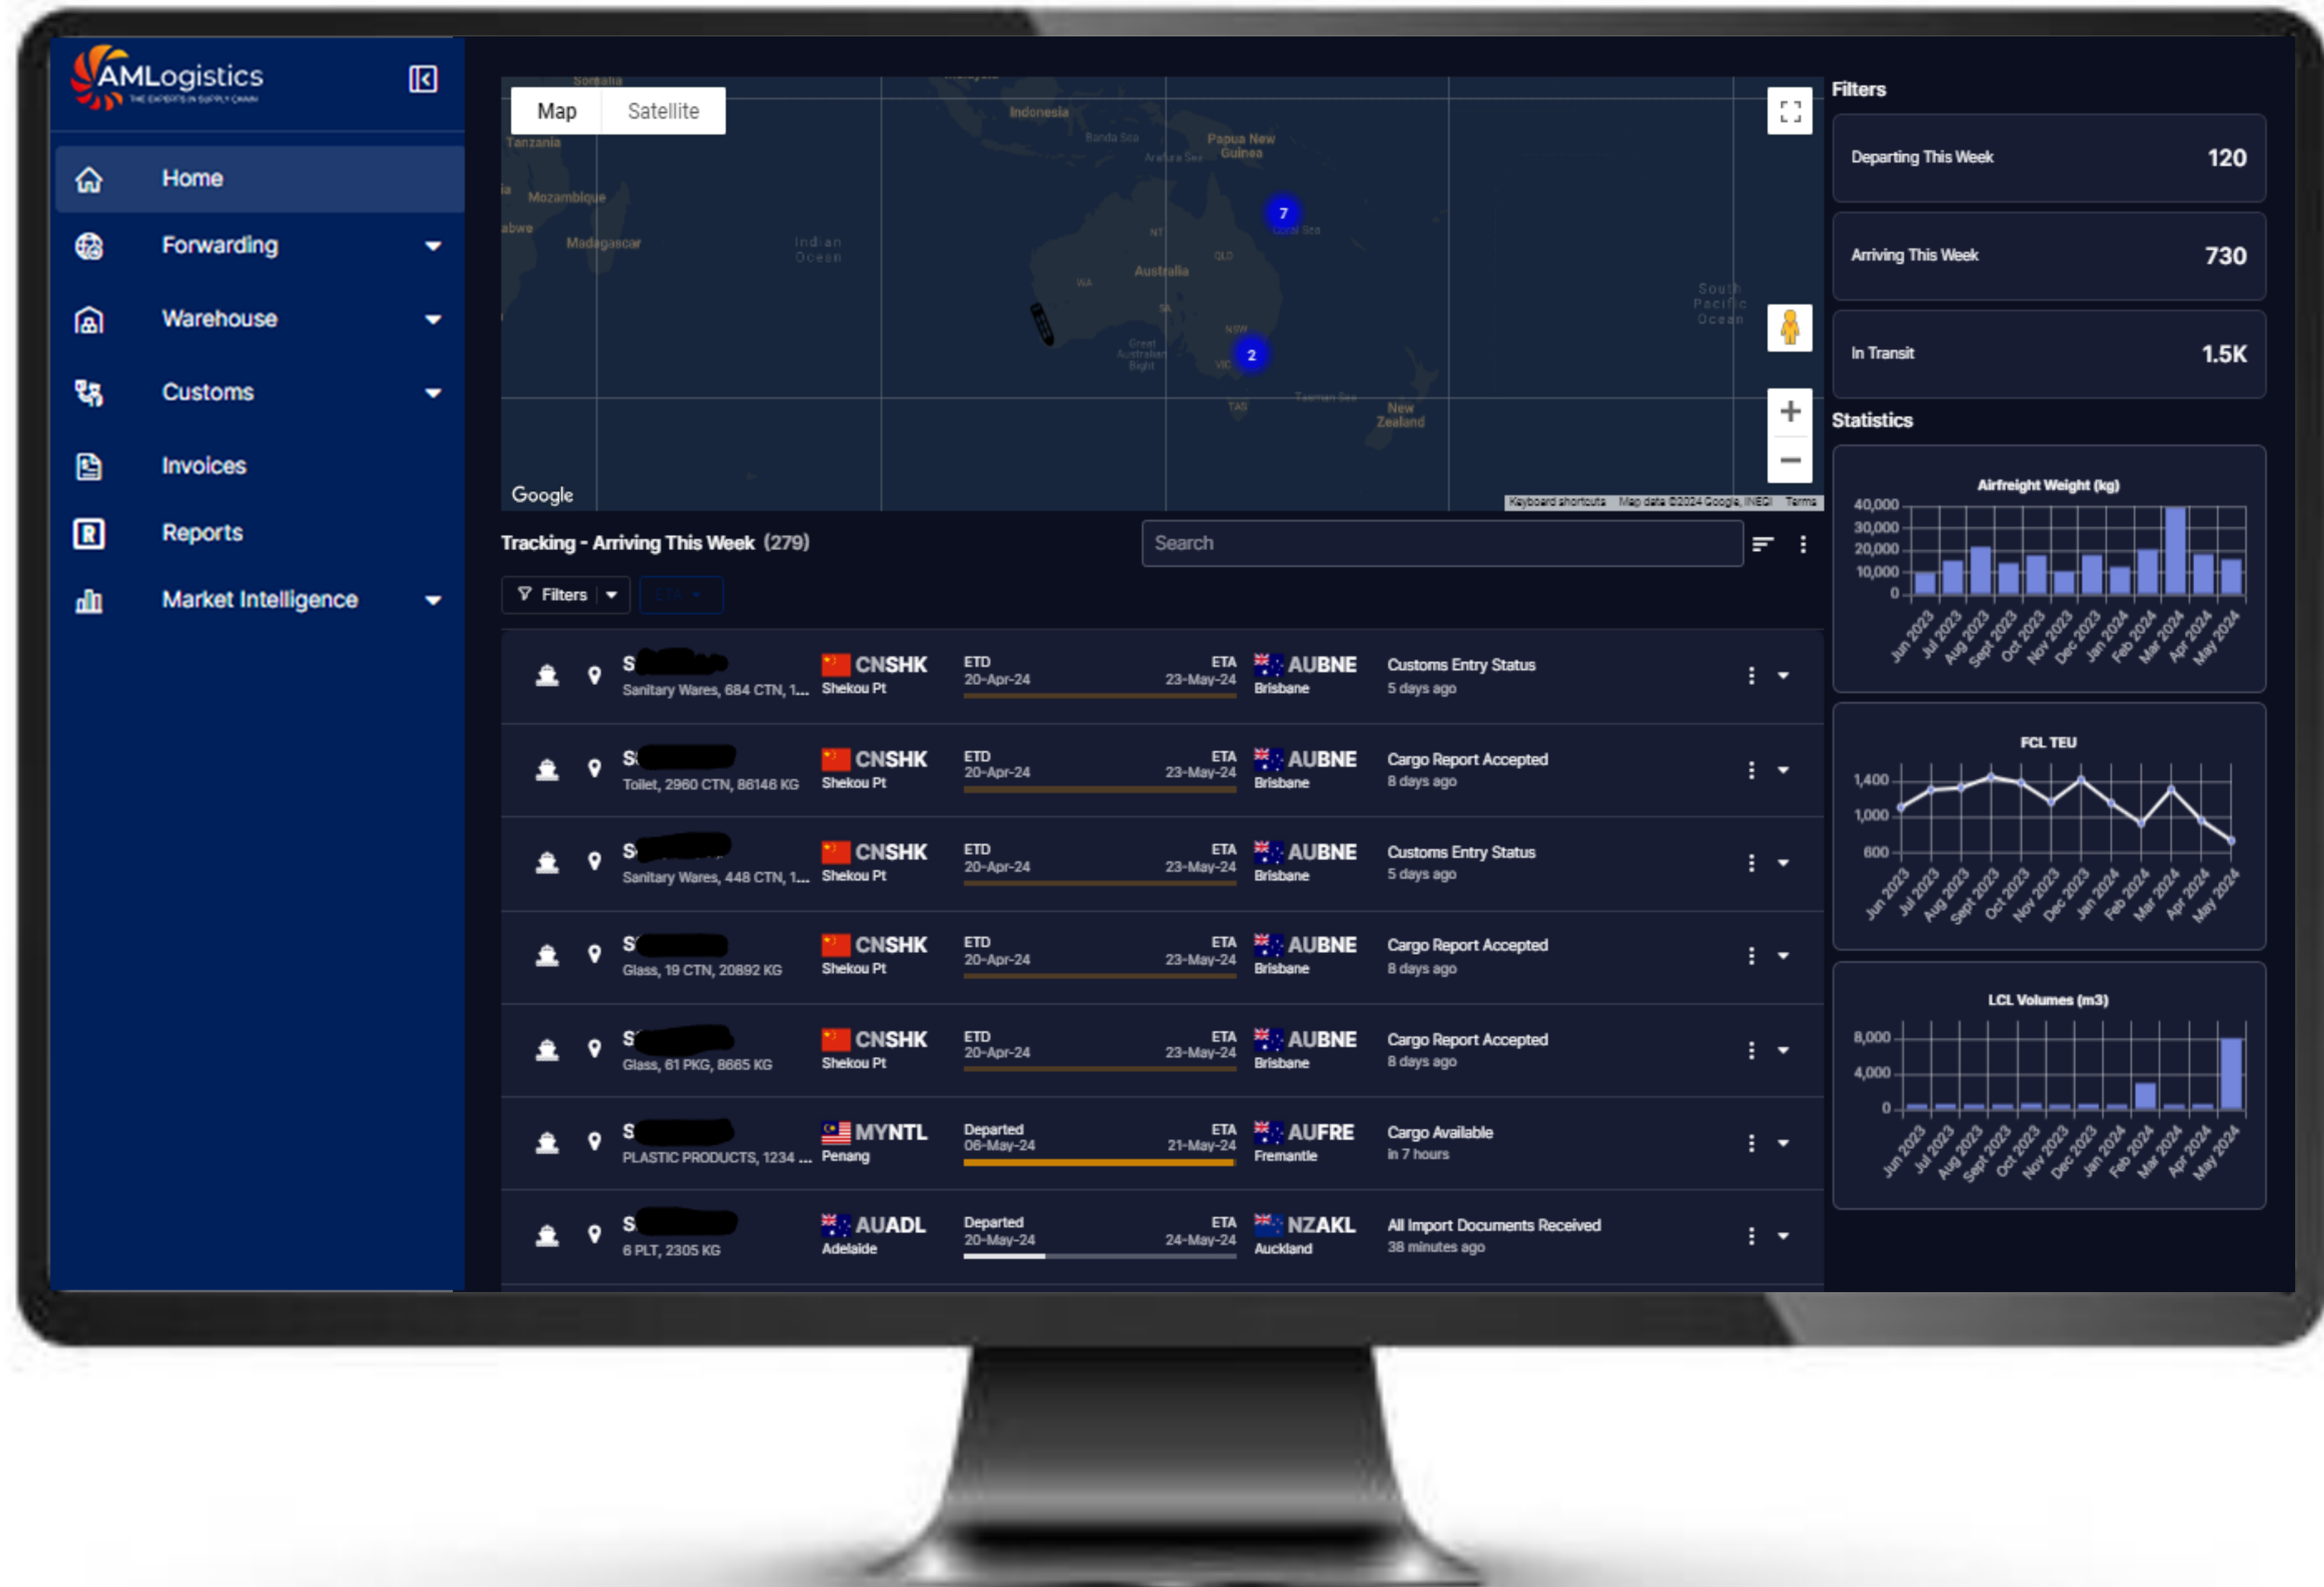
AMLogistics
THE EXPERTS IN SUPPLY CHAIN

Home
Forwarding
Warehouse
Customs
Invoices
Reports
Market Intelligence

Map Satellite

Somalia
Indonesia
Tanzania
Banda Sea
Papua New Guinea
Arafura Sea
Mozambique
Madagascar
Indian Ocean
Coral Sea
NT
Australia
QLD
WA
SA
NSW
Great Australian Bight
VIC
TAS
Tasman Sea
New Zealand
South Pacific Ocean
7
2
Google
Keyboard shortcuts Map data ©2024 Google, INEGI Terms

Tracking - Arriving This Week (279)
Search
Filters

| | | | | | |
|---|---|---|---|---|---|
| S Sanitary Wares, 684 CTN, 1... | CNSHK Shekou Pt | ETD 20-Apr-24 | ETA 23-May-24 | AUBNE Brisbane | Customs Entry Status 5 days ago |
| S Toilet, 2960 CTN, 86146 KG | CNSHK Shekou Pt | ETD 20-Apr-24 | ETA 23-May-24 | AUBNE Brisbane | Cargo Report Accepted 8 days ago |
| S Sanitary Wares, 448 CTN, 1... | CNSHK Shekou Pt | ETD 20-Apr-24 | ETA 23-May-24 | AUBNE Brisbane | Customs Entry Status 5 days ago |
| S Glass, 19 CTN, 20892 KG | CNSHK Shekou Pt | ETD 20-Apr-24 | ETA 23-May-24 | AUBNE Brisbane | Cargo Report Accepted 8 days ago |
| S Glass, 61 PKG, 8665 KG | CNSHK Shekou Pt | ETD 20-Apr-24 | ETA 23-May-24 | AUBNE Brisbane | Cargo Report Accepted 8 days ago |
| S PLASTIC PRODUCTS, 1234 ... | MYNTL Penang | Departed 06-May-24 | ETA 21-May-24 | AUFRE Fremantle | Cargo Available in 7 hours |
| S 6 PLT, 2305 KG | AUADL Adelaide | Departed 20-May-24 | ETA 24-May-24 | NZAKL Auckland | All Import Documents Received 38 minutes ago |

Filters
Departing This Week 120
Arriving This Week 730
In Transit 1.5K

Statistics

Airfreight Weight (kg)
40,000
30,000
20,000
10,000
0
Jun 2023 Jul 2023 Aug 2023 Sept 2023 Oct 2023 Nov 2023 Dec 2023 Jan 2024 Feb 2024 Mar 2024 Apr 2024 May 2024

FCL TEU
1,400
1,000
600
Jun 2023 Jul 2023 Aug 2023 Sept 2023 Oct 2023 Nov 2023 Dec 2023 Jan 2024 Feb 2024 Mar 2024 Apr 2024 May 2024

LCL Volumes (m3)
8,000
4,000
0
Jun 2023 Jul 2023 Aug 2023 Sept 2023 Oct 2023 Nov 2023 Dec 2023 Jan 2024 Feb 2024 Mar 2024 Apr 2024 May 2024